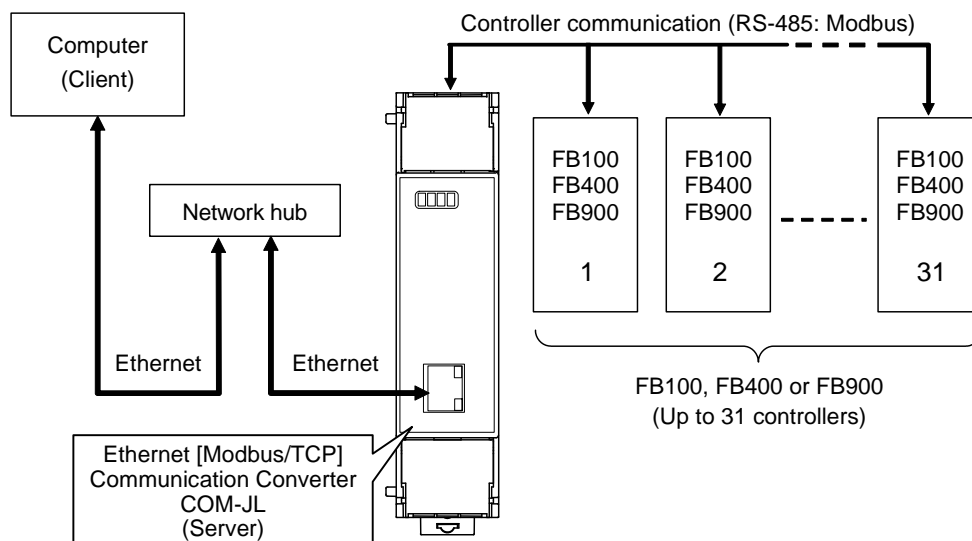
Computer
(Client)

Controller communication (RS-485: Modbus)

Network hub

FB100
FB400
FB900
1

FB100
FB400
FB900
2

FB100
FB400
FB900
31

Ethernet

Ethernet

FB100, FB400 or FB900
(Up to 31 controllers)

Ethernet [Modbus/TCP]
Communication Converter
COM-JL
(Server)